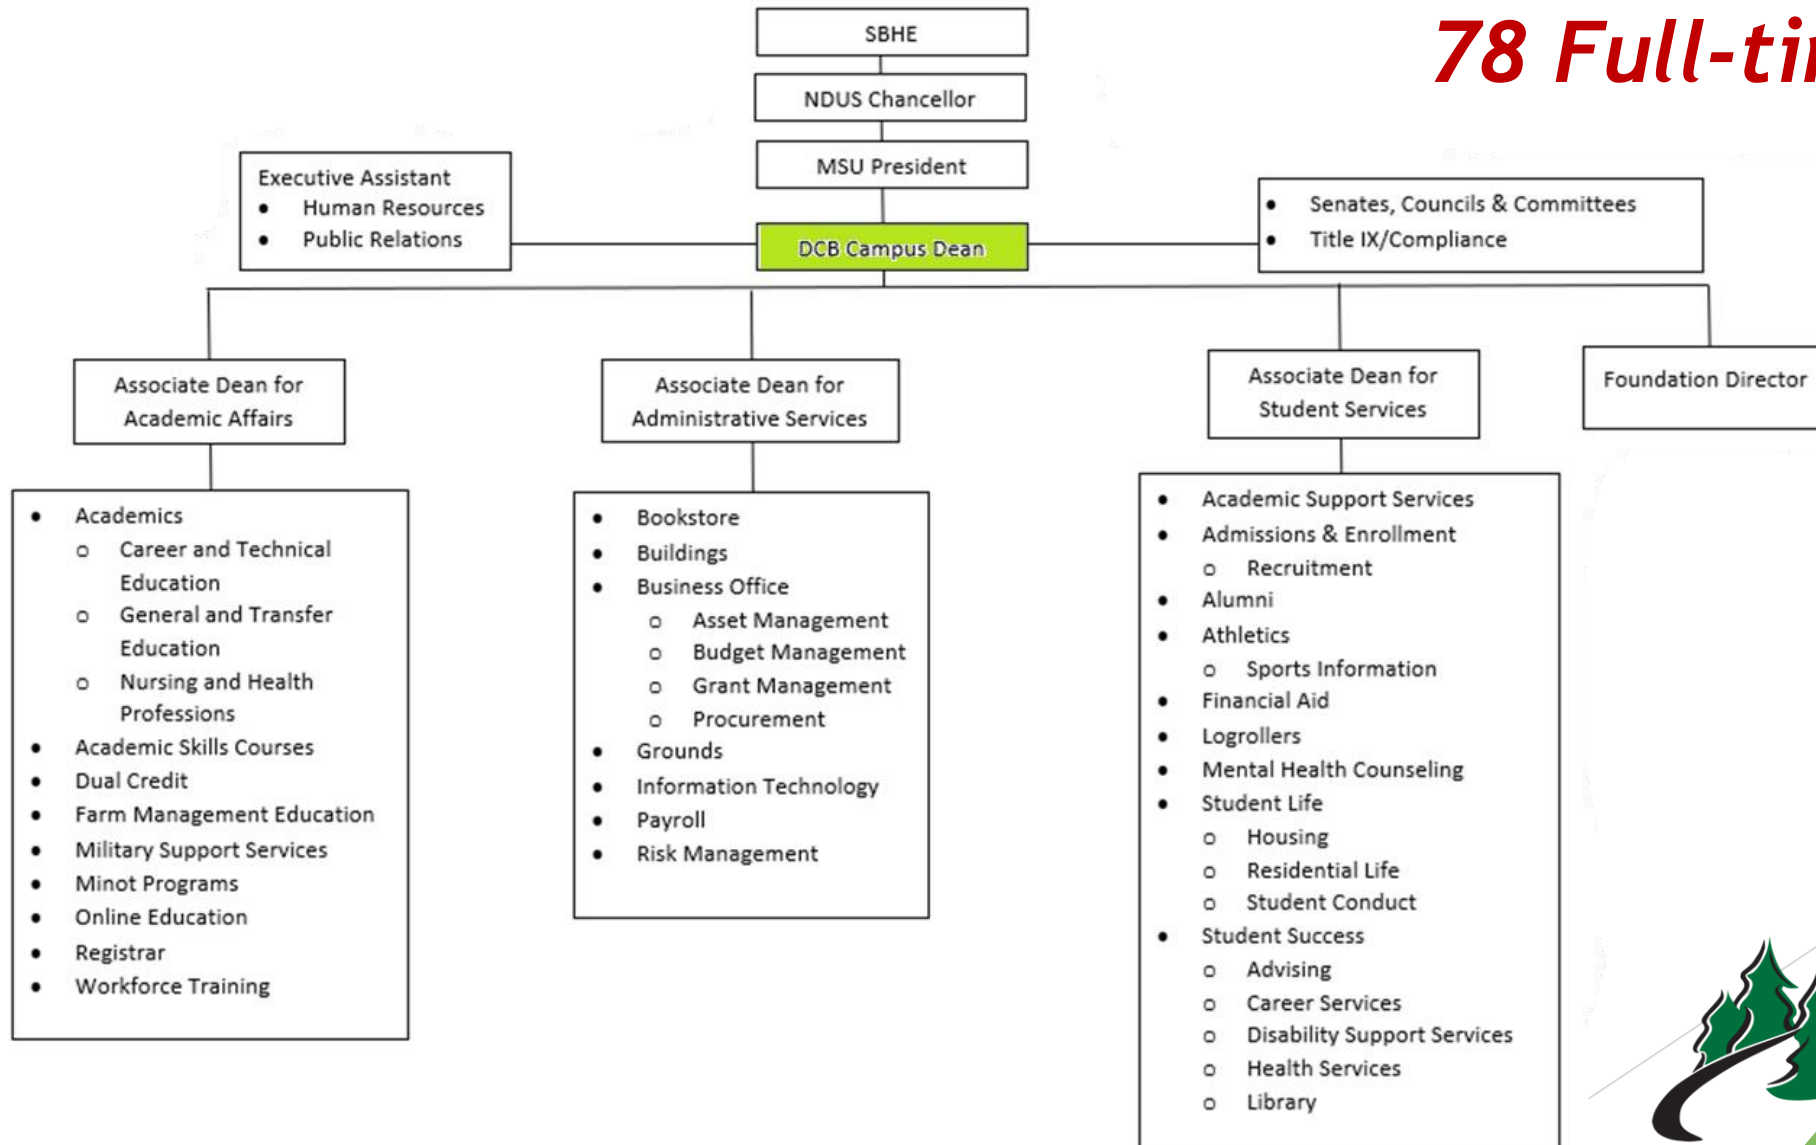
78 Full-ti

SBHE

NDUS Chancellor

MSU President

Executive Assistant
- Human Resources
- Public Relations

DCB Campus Dean

- Senates, Councils & Committees
- Title IX/Compliance

Associate Dean for Academic Affairs

- Academics
  - Career and Technical Education
  - General and Transfer Education
  - Nursing and Health Professions
- Academic Skills Courses
- Dual Credit
- Farm Management Education
- Military Support Services
- Minot Programs
- Online Education
- Registrar
- Workforce Training

Associate Dean for Administrative Services

- Bookstore
- Buildings
- Business Office
  - Asset Management
  - Budget Management
  - Grant Management
  - Procurement
- Grounds
- Information Technology
- Payroll
- Risk Management

Associate Dean for Student Services

- Academic Support Services
- Admissions & Enrollment
  - Recruitment
- Alumni
- Athletics
  - Sports Information
- Financial Aid
- Logrollers
- Mental Health Counseling
- Student Life
  - Housing
  - Residential Life
  - Student Conduct
- Student Success
  - Advising
  - Career Services
  - Disability Support Services
  - Health Services
  - Library

Foundation Director